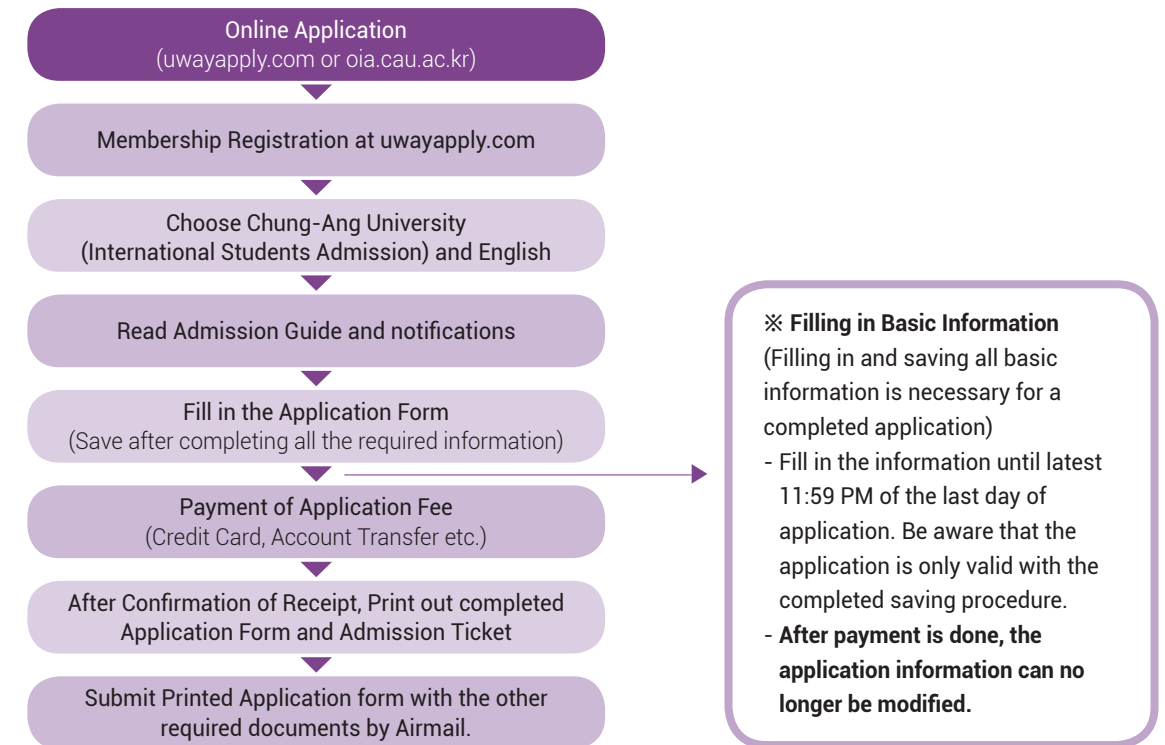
Online Application
(uwayapply.com or oia.cau.ac.kr)

Membership Registration at uwayapply.com

Choose Chung-Ang University
(International Students Admission) and English

Read Admission Guide and notifications

Fill in the Application Form
(Save after completing all the required information)

Payment of Application Fee
(Credit Card, Account Transfer etc.)

After Confirmation of Receipt, Print out completed Application Form and Admission Ticket

Submit Printed Application form with the other required documents by Airmail.

※ Filling in Basic Information
(Filling in and saving all basic information is necessary for a completed application)
- Fill in the information until latest 11:59 PM of the last day of application. Be aware that the application is only valid with the completed saving procedure.
- After payment is done, the application information can no longer be modified.